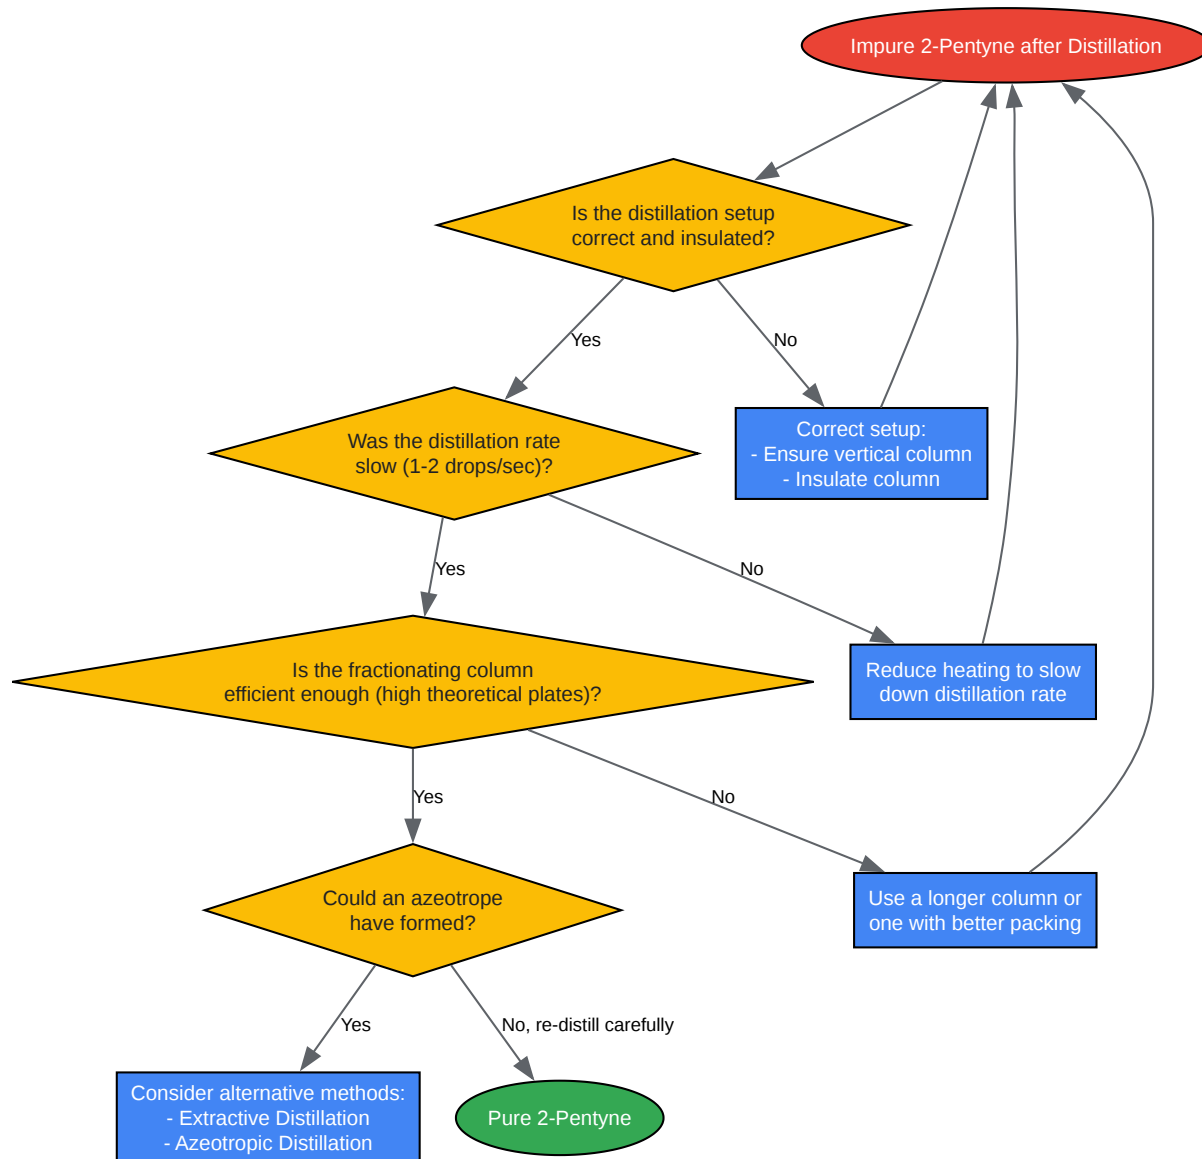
Impure 2-Pentyne after Distillation

Is the distillation setup correct and insulated?

Yes

No

Was the distillation rate slow (1-2 drops/sec)?

Correct setup:
- Ensure vertical column
- Insulate column

Yes

No

Is the fractionating column efficient enough (high theoretical plates)?

Reduce heating to slow down distillation rate

Yes

No

Could an azeotrope have formed?

Use a longer column or one with better packing

Yes

No, re-distill carefully

Consider alternative methods:
- Extractive Distillation
- Azeotropic Distillation

Pure 2-Pentyne